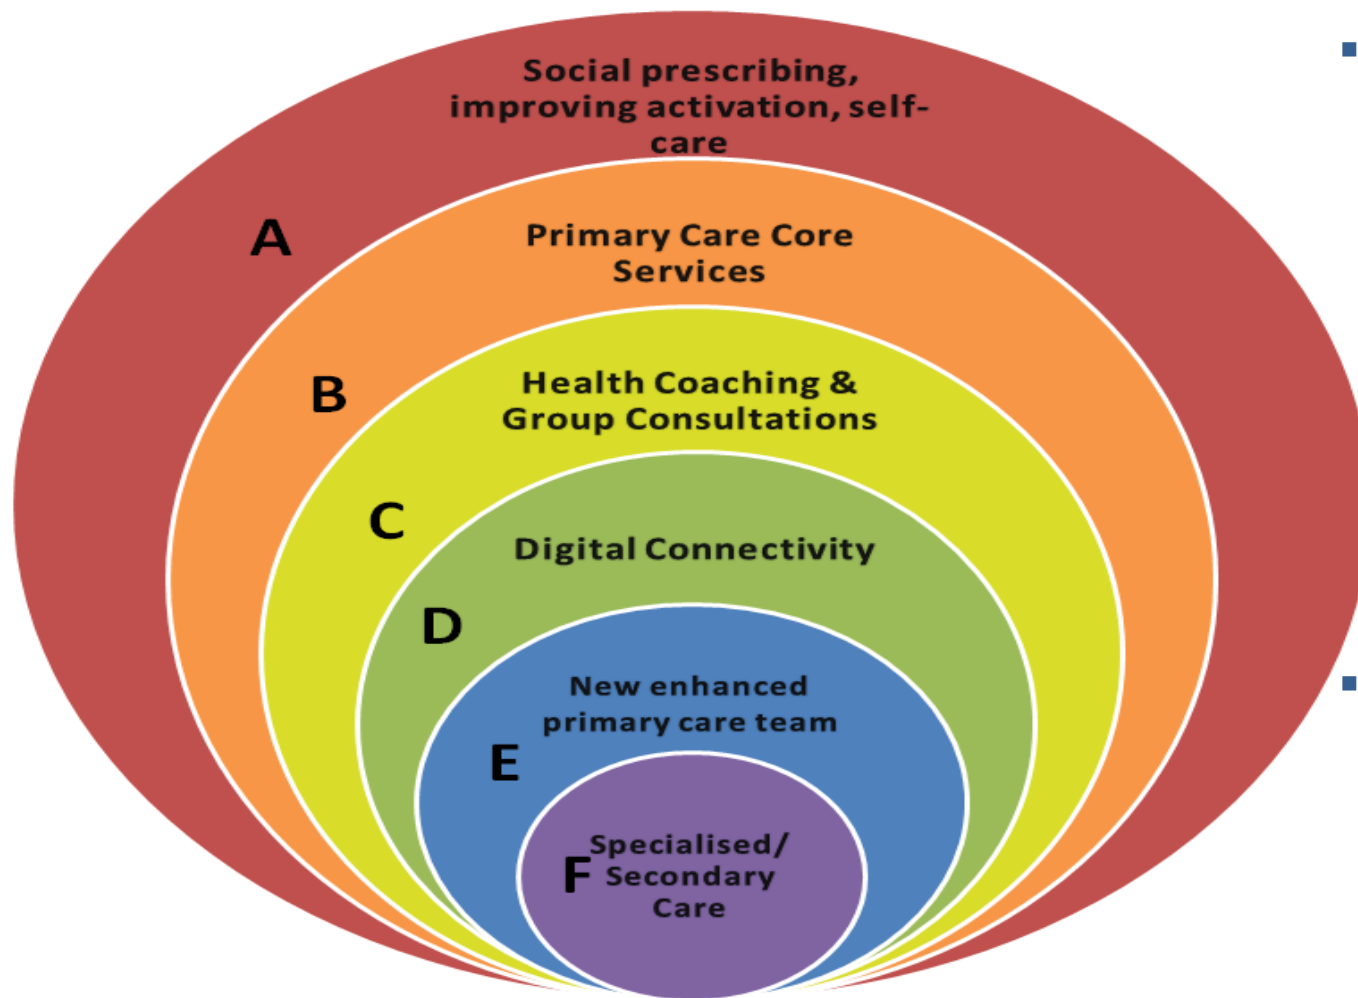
Social prescribing, improving activation, self-care

A

Primary Care Core Services

B

Health Coaching & Group Consultations

C

Digital Connectivity

D

New enhanced primary care team

E

F

Specialised/ Secondary Care